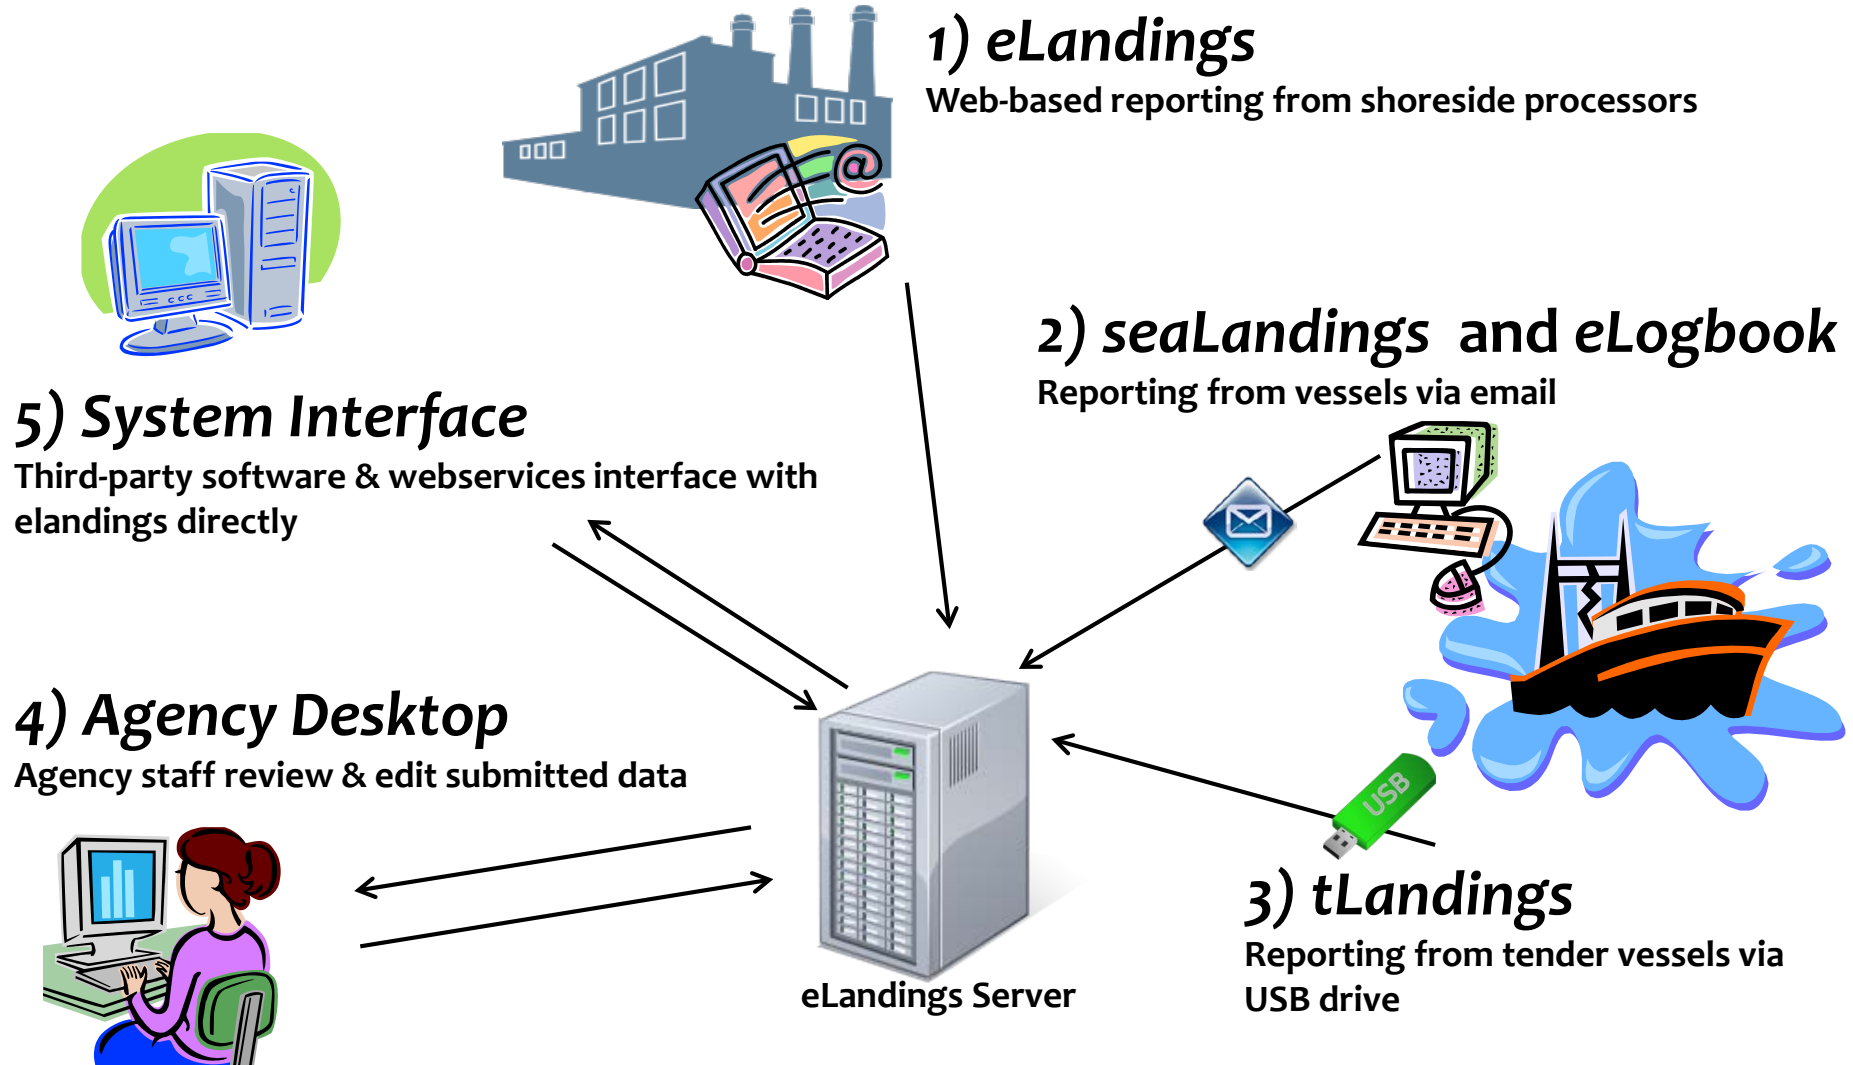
1) eLandings
Web-based reporting from shoreside processors

2) seaLandings and eLogbook
Reporting from vessels via email

5) System Interface
Third-party software & webservices interface with elandings directly

4) Agency Desktop
Agency staff review & edit submitted data

USB

3) tLandings
Reporting from tender vessels via USB drive

eLandings Server